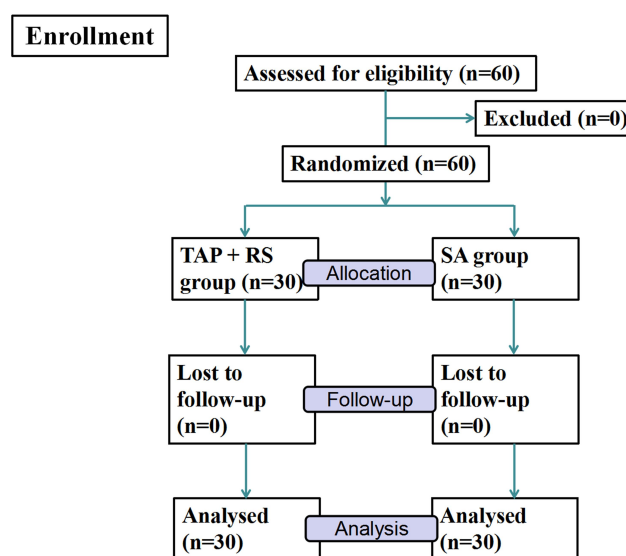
Enrollment

Assessed for eligibility (n=60)

Excluded (n=0)

Randomized (n=60)

TAP + RS group (n=30)

Allocation

SA group (n=30)

Lost to follow-up (n=0)

Follow-up

Lost to follow-up (n=0)

Analysed (n=30)

Analysis

Analysed (n=30)